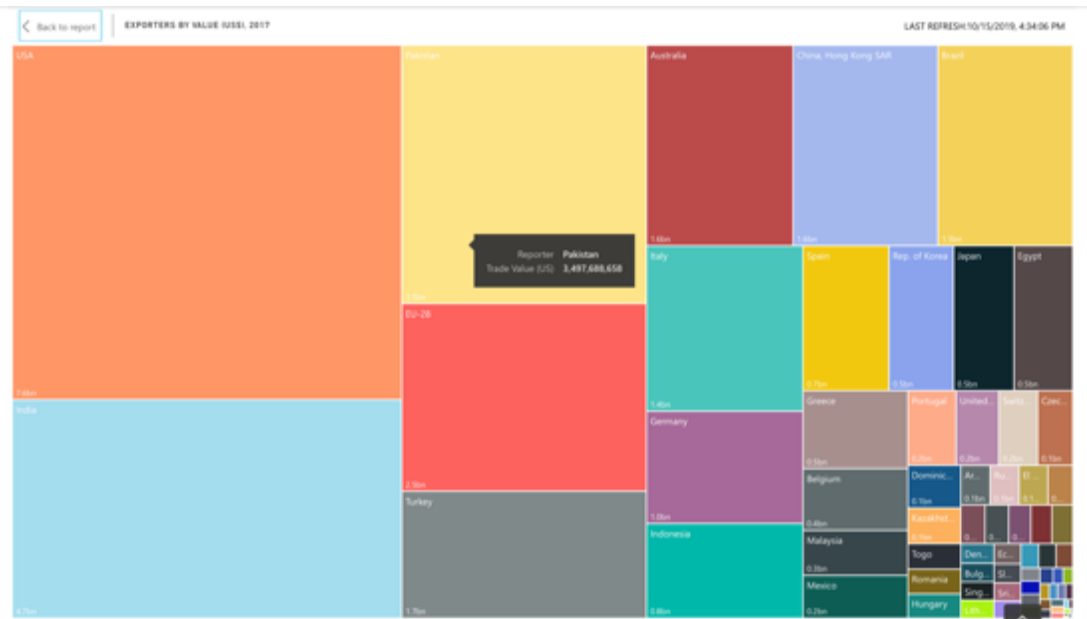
Back to report

EXPORTERS BY VALUE (US$), 2017

LAST REFRESH:10/15/2019, 4:34:06 PM

USA
7.6bn

India
4.7bn

Pakistan
3.5bn

Reporter Pakistan
Trade Value (US) 3,497,688,658

EU-28
2.9bn

Turkey
1.7bn

Australia
1.6bn

China, Hong Kong SAR
1.6bn

Brazil
1.5bn

Italy
1.4bn

Germany
1.0bn

Indonesia
0.8bn

Spain
0.7bn

Rep. of Korea
0.5bn

Japan
0.5bn

Egypt
0.5bn

Greece
0.5bn

Portugal
0.2bn

United...

Switz...

Czec...
0.1bn

Belgium
0.4bn

Dominic...
0.1bn

Ar...
0.1bn

Ru...

El ...

Malaysia
0.3bn

Kazakhst...
0.1bn

Mexico
0.2bn

Togo

Romania

Hungary

Den...

Ec...

Bulg...

Sl...

Sing...

Sri...